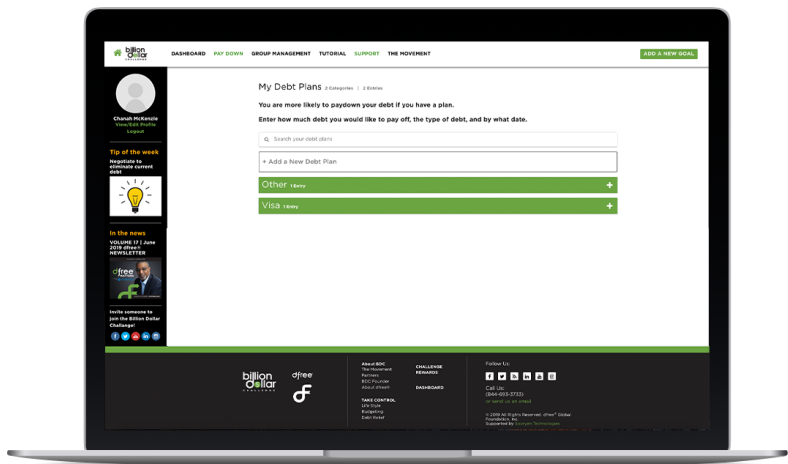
billion dollar CHALLENGE

DASHBOARD PAY DOWN GROUP MANAGEMENT TUTORIAL SUPPORT THE MOVEMENT

ADD A NEW GOAL

Chanah McKenzie
View/Edit Profile
Logout

Tip of the week
Negotiate to eliminate current debt

In the news
VOLUME 17 | June 2019 dfree® NEWSLETTER

Invite someone to join the Billion Dollar Challenge!

My Debt Plans 2 Categories | 2 Entries

You are more likely to paydown your debt if you have a plan.

Enter how much debt you would like to pay off, the type of debt, and by what date.

Search your debt plans

+ Add a New Debt Plan

Other 1 Entry +

Visa 1 Entry +

billion dollar CHALLENGE

dfree

About BDC
The Movement
Partners
BDC Founder
About dfree®

TAKE CONTROL
Life Style
Budgeting
Debt Relief

CHALLENGE REWARDS

DASHBOARD

Follow Us

Call Us
(844)-433-7733
or send us an email

© 2019 All Rights Reserved. dfree® Global Foundation, Inc.
Supported by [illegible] Technologies